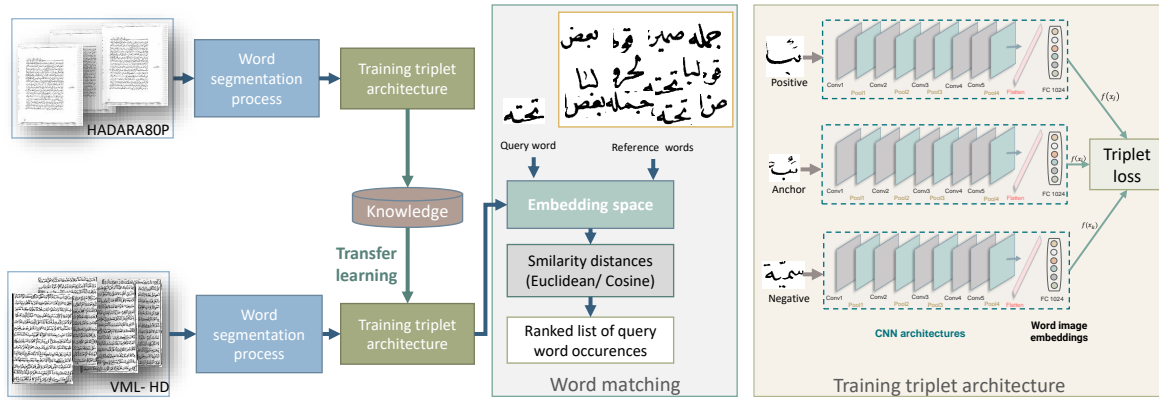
HADARA80P

Word segmentation process

Training triplet architecture

Knowledge

Transfer learning

VML- HD

Word segmentation process

Training triplet architecture

جمله صير قوم بعض
قولبا تحته لحوع لنا
ضز تحته جمله بعض
تحته

Query word

Reference words

Embedding space

Smilarity distances (Euclidean/ Cosine)

Ranked list of query word occurences

Word matching

نبّا
Positive

Conv1 Conv2 Pool1 Pool2 Conv3 Conv4 Pool3 Conv5 Pool4 Flatten FC 1024

$f(x_i)$

نبّا
Anchor

Conv1 Conv2 Pool1 Pool2 Conv3 Conv4 Pool3 Conv5 Pool4 Flatten FC 1024

$f(x_a)$

Triplet loss

سمية
Negative

Conv1 Conv2 Pool1 Pool2 Conv3 Conv4 Pool3 Conv5 Pool4 Flatten FC 1024

$f(x_k)$

CNN architectures

Word image embeddings

Training triplet architecture